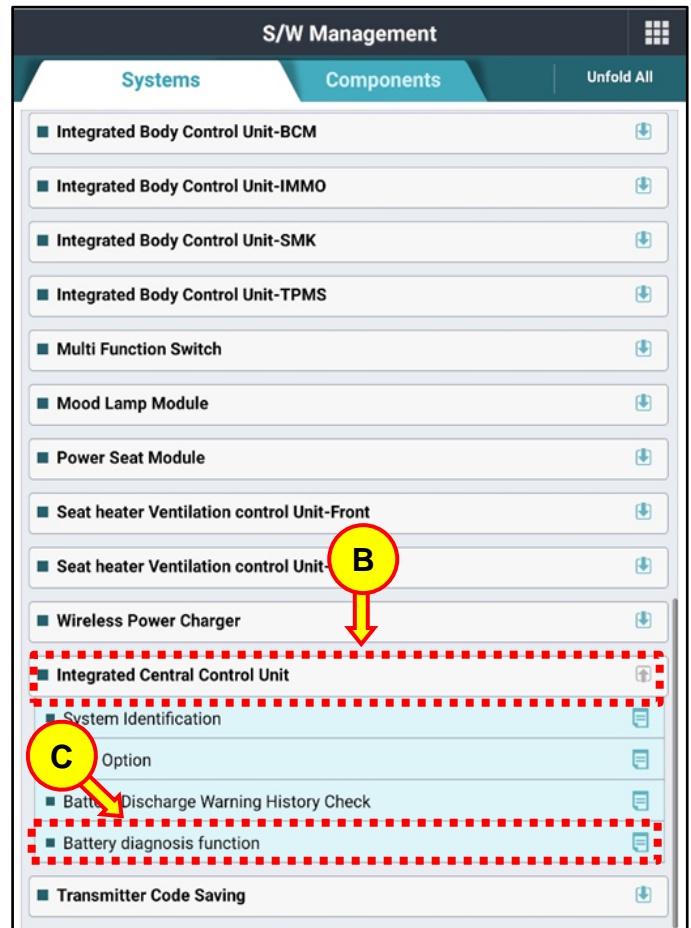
S/W Management

Systems

Components

Unfold All

Integrated Body Control Unit-BCM

Integrated Body Control Unit-IMMO

Integrated Body Control Unit-SMK

Integrated Body Control Unit-TPMS

Multi Function Switch

Mood Lamp Module

Power Seat Module

Seat heater Ventilation control Unit-Front

Seat heater Ventilation control Unit-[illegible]

B

Wireless Power Charger

Integrated Central Control Unit

System Identification

C

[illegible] Option

Batte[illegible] Discharge Warning History Check

Battery diagnosis function

Transmitter Code Saving